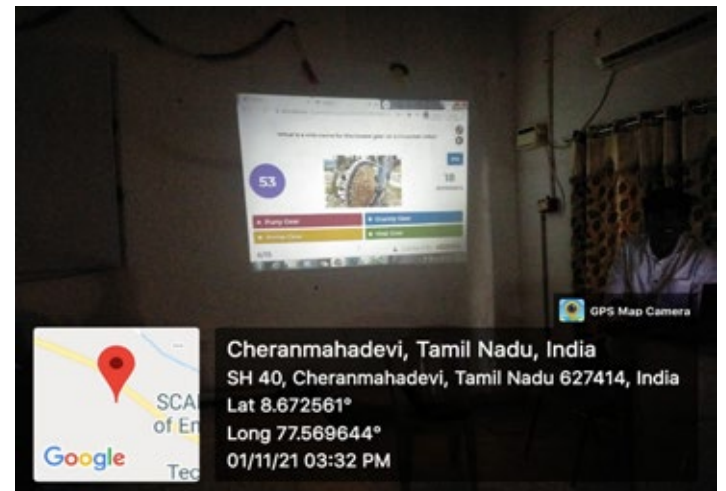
What is a write name for this bevel gear in a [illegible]

53

18

Pump Gear

Crankly Gear

Worm Gear

Hel Gear

GPS Map Camera

SCA
of En
Tec

Google

Cheranmahadevi, Tamil Nadu, India
SH 40, Cheranmahadevi, Tamil Nadu 627414, India
Lat 8.672561°
Long 77.569644°
01/11/21 03:32 PM